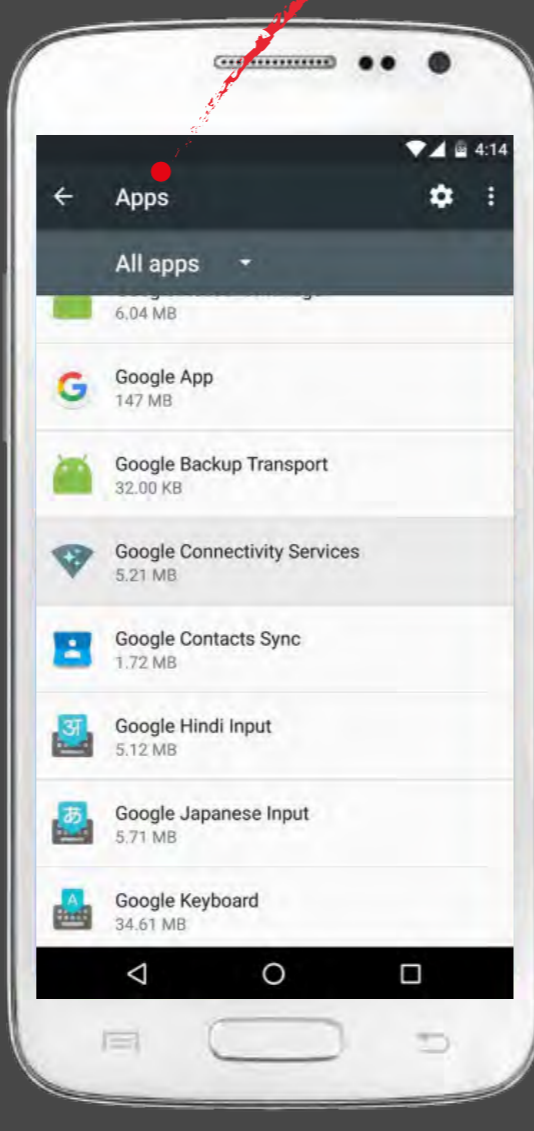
4:14

Apps

All apps

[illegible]
6,04 MB

Google App
147 MB

Google Backup Transport
32.00 KB

Google Connectivity Services
5.21 MB

Google Contacts Sync
1.72 MB

Google Hindi Input
5.12 MB

Google Japanese Input
5.71 MB

Google Keyboard
34.61 MB